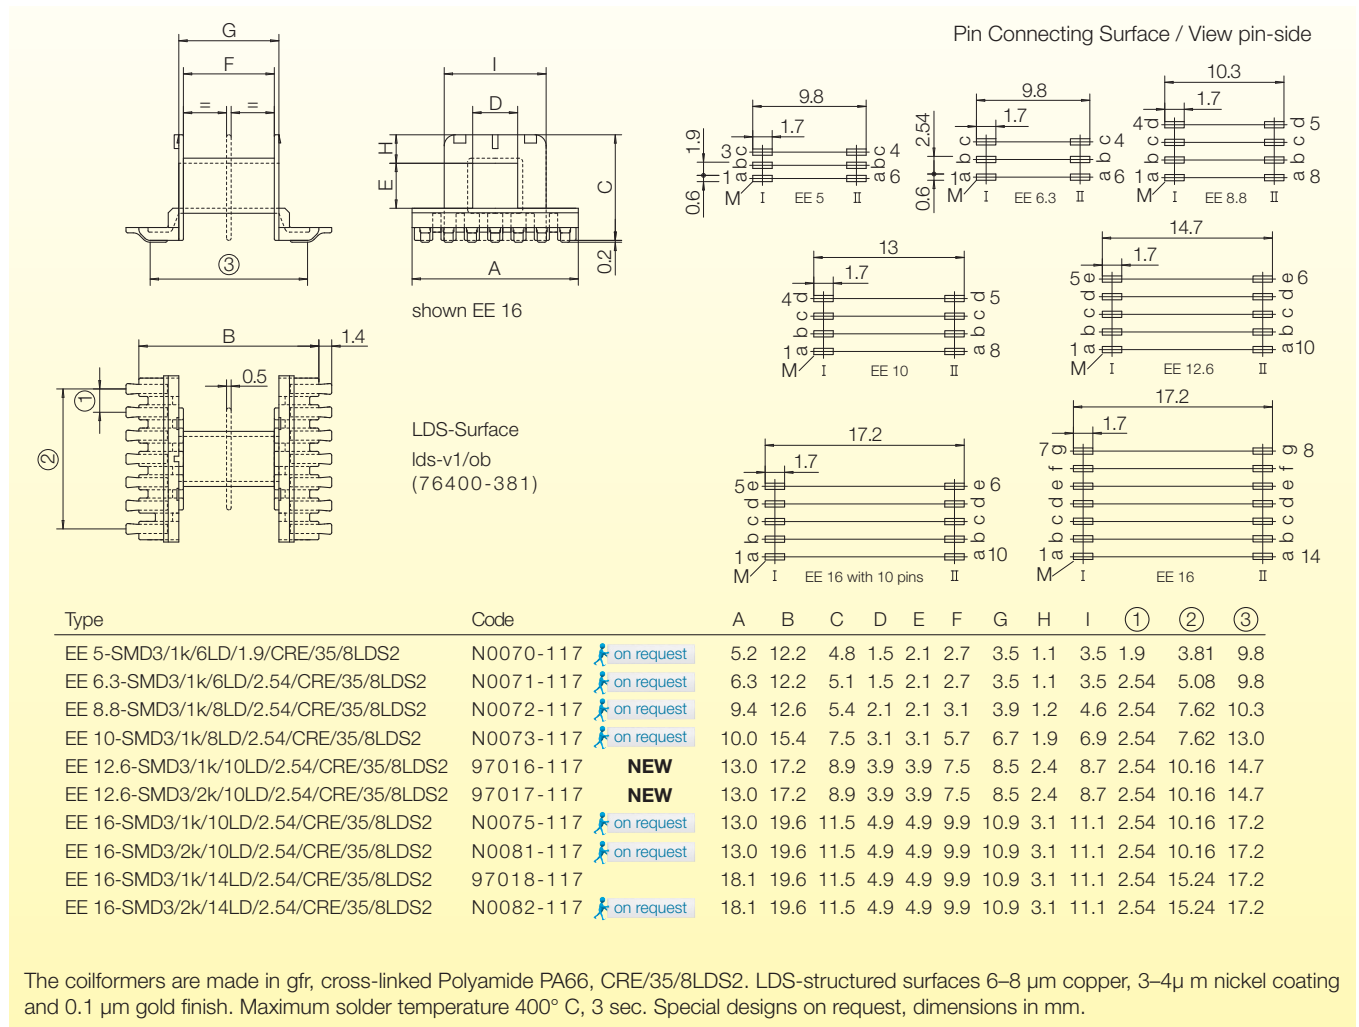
G

F

= =

③

I

D

H

E

C

A

0.2

shown EE 16

B

1.4

0.5

①

②

LDS-Surface
lds-v1/ob
(76400-381)

Pin Connecting Surface / View pin-side

9.8
1.7
1.9
3 c b a 1
0.6
M I EE 5 II
c b a 4 6

9.8
1.7
2.54
c b a 1
0.6
M I EE 6.3 II
c b a 4 6

10.3
1.7
4 d c b a 1
M I EE 8.8 II
d c b a 5 8

13
1.7
4 d c b a 1
M I EE 10 II
d c b a 5 8

14.7
1.7
5 e d c b a 1
M I EE 12.6 II
e d c b a 6 10

17.2
1.7
5 e d c b a 1
M I EE 16 with 10 pins II
e d c b a 6 10

17.2
1.7
7 g f e d c b a 1
M I EE 16 II
g f e d c b a 8 14

| Type | Code | | A | B | C | D | E | F | G | H | I | ① | ② | ③ |
|---|---|---|---|---|---|---|---|---|---|---|---|---|---|---|
| EE 5-SMD3/1k/6LD/1.9/CRE/35/8LDS2 | N0070-117 | on request | 5.2 | 12.2 | 4.8 | 1.5 | 2.1 | 2.7 | 3.5 | 1.1 | 3.5 | 1.9 | 3.81 | 9.8 |
| EE 6.3-SMD3/1k/6LD/2.54/CRE/35/8LDS2 | N0071-117 | on request | 6.3 | 12.2 | 5.1 | 1.5 | 2.1 | 2.7 | 3.5 | 1.1 | 3.5 | 2.54 | 5.08 | 9.8 |
| EE 8.8-SMD3/1k/8LD/2.54/CRE/35/8LDS2 | N0072-117 | on request | 9.4 | 12.6 | 5.4 | 2.1 | 2.1 | 3.1 | 3.9 | 1.2 | 4.6 | 2.54 | 7.62 | 10.3 |
| EE 10-SMD3/1k/8LD/2.54/CRE/35/8LDS2 | N0073-117 | on request | 10.0 | 15.4 | 7.5 | 3.1 | 3.1 | 5.7 | 6.7 | 1.9 | 6.9 | 2.54 | 7.62 | 13.0 |
| EE 12.6-SMD3/1k/10LD/2.54/CRE/35/8LDS2 | 97016-117 | NEW | 13.0 | 17.2 | 8.9 | 3.9 | 3.9 | 7.5 | 8.5 | 2.4 | 8.7 | 2.54 | 10.16 | 14.7 |
| EE 12.6-SMD3/2k/10LD/2.54/CRE/35/8LDS2 | 97017-117 | NEW | 13.0 | 17.2 | 8.9 | 3.9 | 3.9 | 7.5 | 8.5 | 2.4 | 8.7 | 2.54 | 10.16 | 14.7 |
| EE 16-SMD3/1k/10LD/2.54/CRE/35/8LDS2 | N0075-117 | on request | 13.0 | 19.6 | 11.5 | 4.9 | 4.9 | 9.9 | 10.9 | 3.1 | 11.1 | 2.54 | 10.16 | 17.2 |
| EE 16-SMD3/2k/10LD/2.54/CRE/35/8LDS2 | N0081-117 | on request | 13.0 | 19.6 | 11.5 | 4.9 | 4.9 | 9.9 | 10.9 | 3.1 | 11.1 | 2.54 | 10.16 | 17.2 |
| EE 16-SMD3/1k/14LD/2.54/CRE/35/8LDS2 | 97018-117 | | 18.1 | 19.6 | 11.5 | 4.9 | 4.9 | 9.9 | 10.9 | 3.1 | 11.1 | 2.54 | 15.24 | 17.2 |
| EE 16-SMD3/2k/14LD/2.54/CRE/35/8LDS2 | N0082-117 | on request | 18.1 | 19.6 | 11.5 | 4.9 | 4.9 | 9.9 | 10.9 | 3.1 | 11.1 | 2.54 | 15.24 | 17.2 |

The coilformers are made in gfr, cross-linked Polyamide PA66, CRE/35/8LDS2. LDS-structured surfaces 6–8 µm copper, 3–4µ m nickel coating and 0.1 µm gold finish. Maximum solder temperature 400° C, 3 sec. Special designs on request, dimensions in mm.